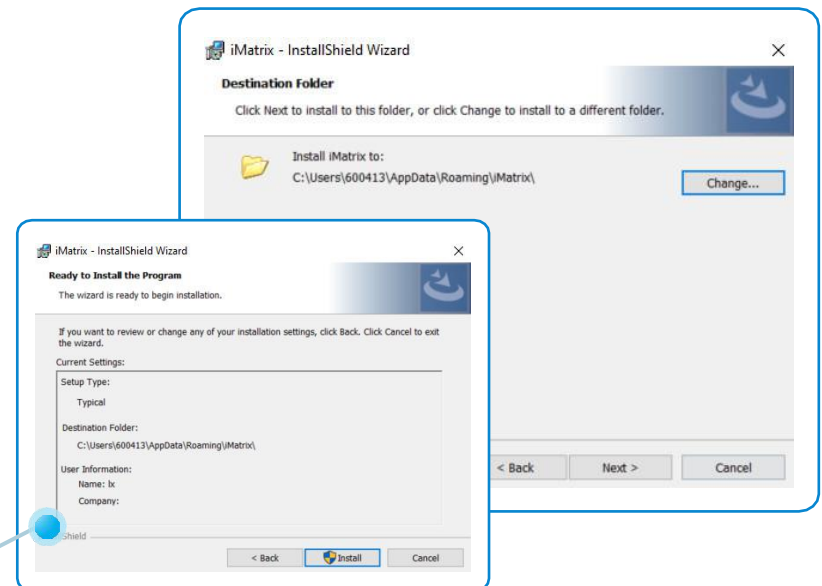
iMatrix - InstallShield Wizard

Destination Folder

Click Next to install to this folder, or click Change to install to a different folder.

Install iMatrix to:

C:\Users\600413\AppData\Roaming\iMatrix\

Change...

< Back

Next >

Cancel

iMatrix - InstallShield Wizard

Ready to Install the Program

The wizard is ready to begin installation.

If you want to review or change any of your installation settings, click Back. Click Cancel to exit the wizard.

Current Settings:

Setup Type:

Typical

Destination Folder:

C:\Users\600413\AppData\Roaming\iMatrix\

User Information:

Name: lx

Company:

Shield

< Back

Install

Cancel